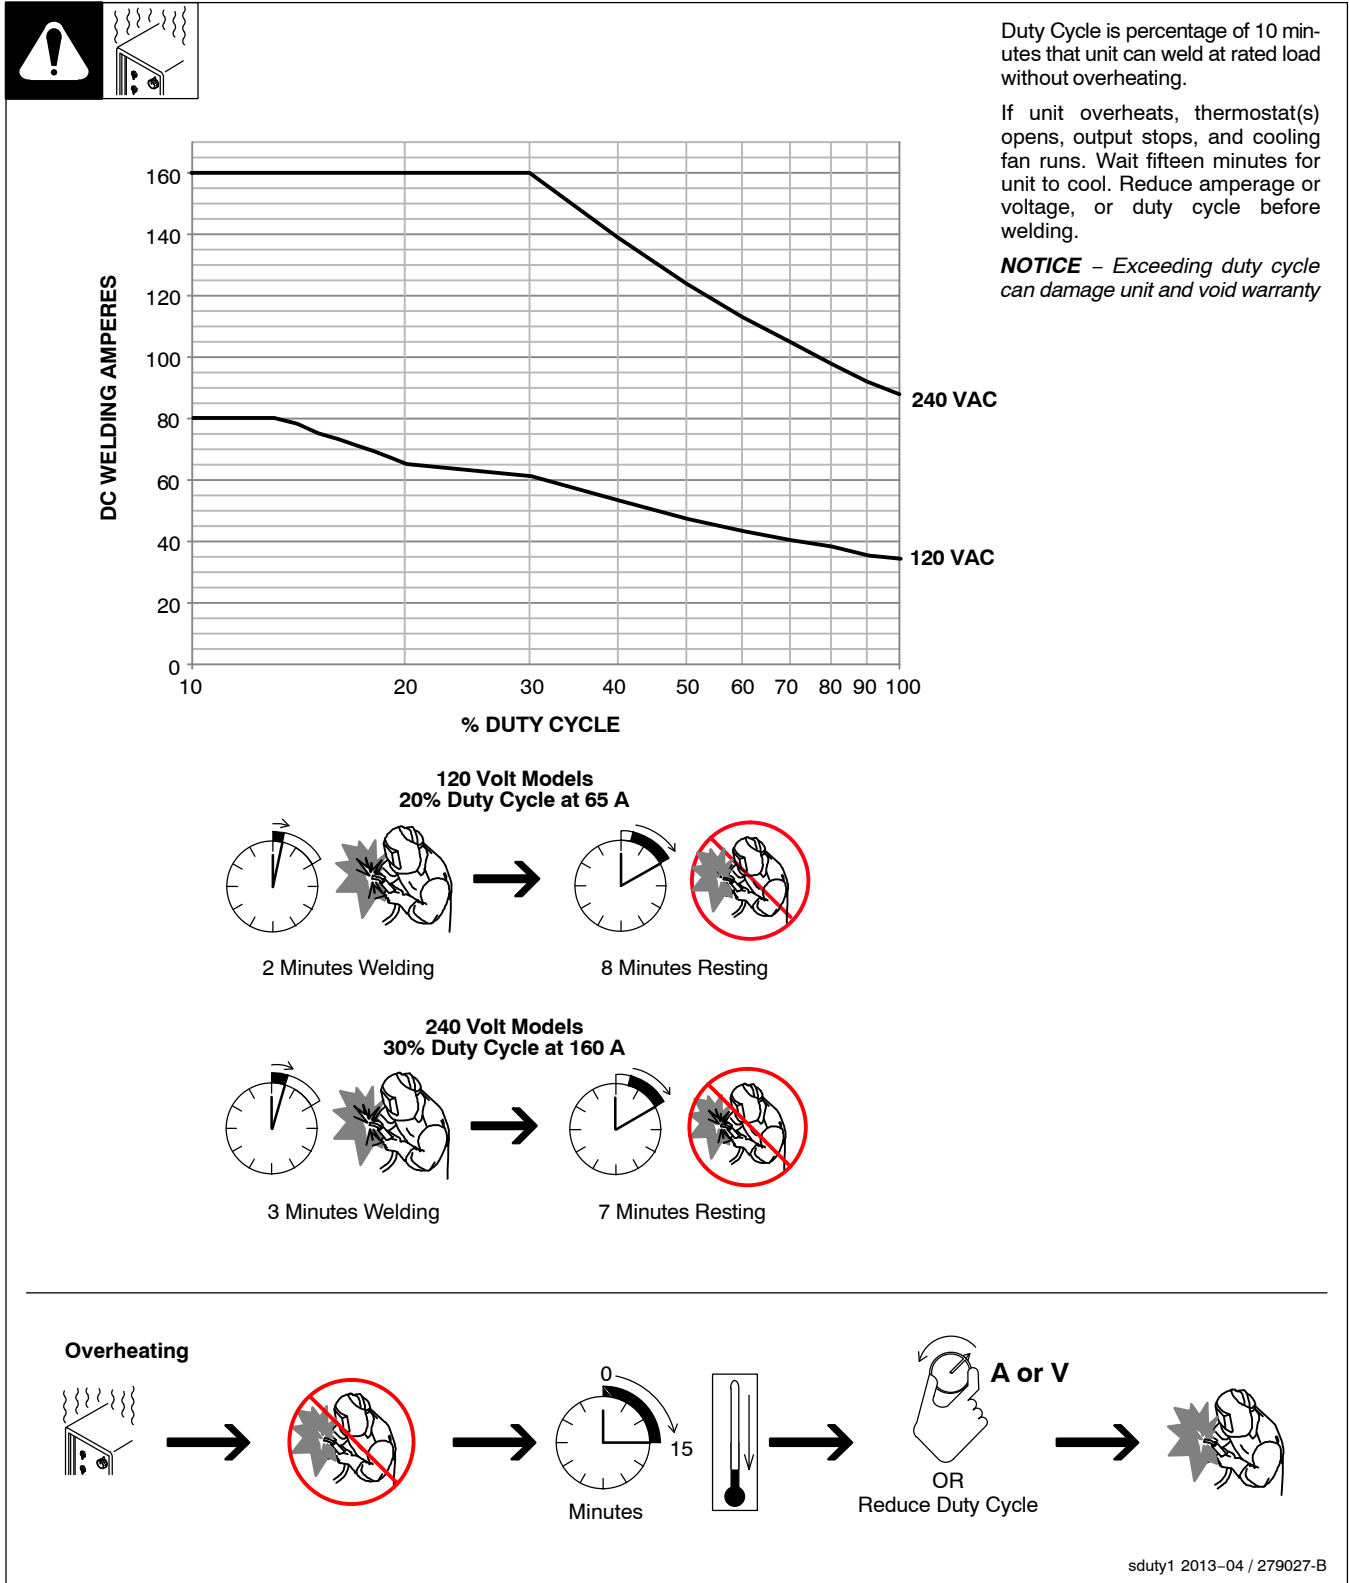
Duty Cycle is percentage of 10 minutes that unit can weld at rated load without overheating.

If unit overheats, thermostat(s) opens, output stops, and cooling fan runs. Wait fifteen minutes for unit to cool. Reduce amperage or voltage, or duty cycle before welding.

*NOTICE* – *Exceeding duty cycle can damage unit and void warranty*

DC WELDING AMPERES

160
140
120
100
80
60
40
20
0

10 20 30 40 50 60 70 80 90 100

% DUTY CYCLE

240 VAC

120 VAC

120 Volt Models
20% Duty Cycle at 65 A

2 Minutes Welding

8 Minutes Resting

240 Volt Models
30% Duty Cycle at 160 A

3 Minutes Welding

7 Minutes Resting

Overheating

0

15

Minutes

A or V

OR
Reduce Duty Cycle

sduty1 2013−04 / 279027-B